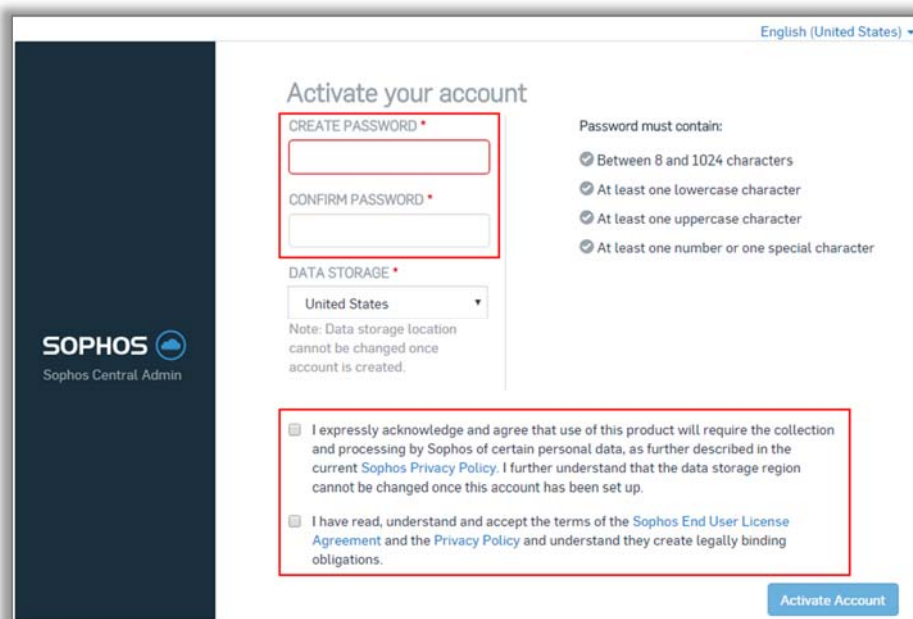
English (United States)

SOPHOS
Sophos Central Admin

Activate your account

CREATE PASSWORD *

CONFIRM PASSWORD *

DATA STORAGE *

United States

Note: Data storage location cannot be changed once account is created.

Password must contain:

Between 8 and 1024 characters

At least one lowercase character

At least one uppercase character

At least one number or one special character

I expressly acknowledge and agree that use of this product will require the collection and processing by Sophos of certain personal data, as further described in the current Sophos Privacy Policy. I further understand that the data storage region cannot be changed once this account has been set up.

I have read, understand and accept the terms of the Sophos End User License Agreement and the Privacy Policy and understand they create legally binding obligations.

Activate Account